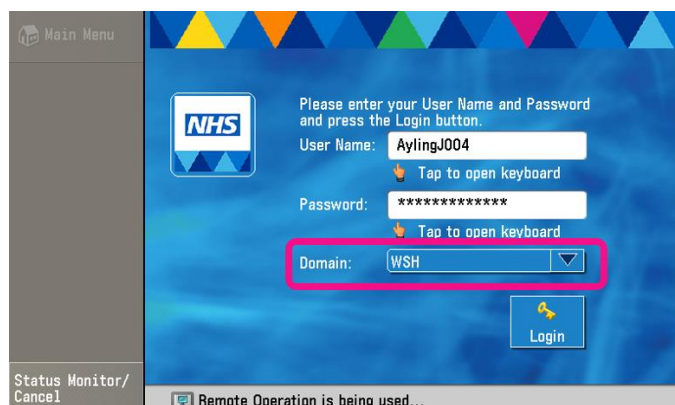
Main Menu

NHS

Please enter your User Name and Password and press the Login button.

User Name: AylingJ004

Tap to open keyboard

Password: *************

Tap to open keyboard

Domain: WSH

Login

Status Monitor/ Cancel

Remote Operation is being used...